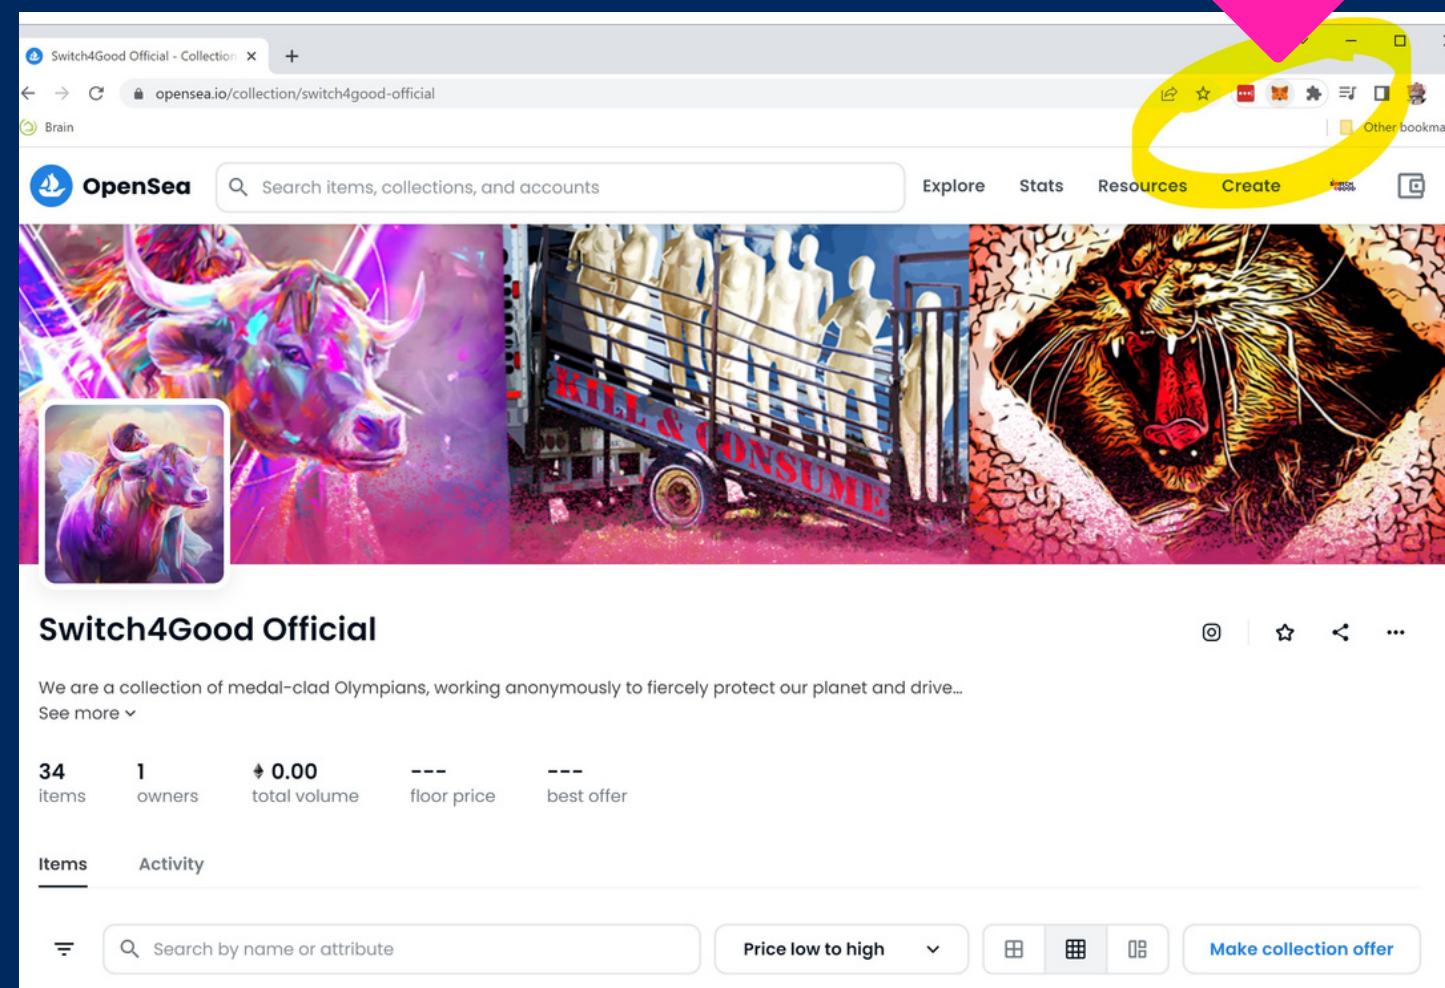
Switch4Good Official - Collection ×
+
opensea.io/collection/switch4good-official
Brain
Other bookma
OpenSea
Search items, collections, and accounts
Explore
Stats
Resources
Create
KILL & CONSUME
Switch4Good Official
We are a collection of medal-clad Olympians, working anonymously to fiercely protect our planet and drive...
See more
34
items
1
owners
0.00
total volume
---
floor price
---
best offer
Items
Activity
Search by name or attribute
Price low to high
Make collection offer